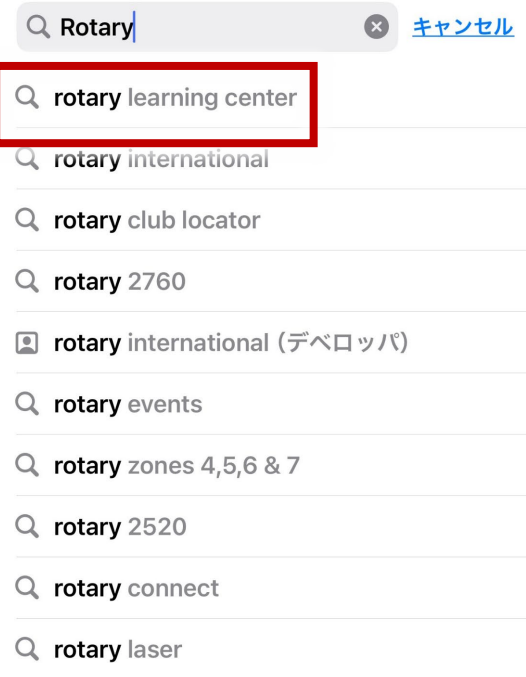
Rotary
キャンセル

rotary learning center

rotary international

rotary club locator

rotary 2760

rotary international (デベロッパ)

rotary events

rotary zones 4,5,6 & 7

rotary 2520

rotary connect

rotary laser